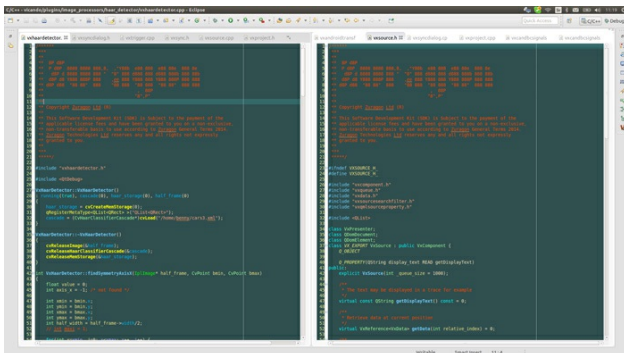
C/C++ - vixando/plugins/image_processors/haar_detector/vxhaardetector.cpp - Eclipse

Quick Access

C/C++

Debug

vxhaardetector.cpp

vxsource.h

Copyright Zoxogen LTD (c)

This Software Development Kit (SDK) is Subject to the payment of the applicable license fees and have been granted to you on a non-exclusive, non-transferable basis to use according to Zoxogen General Terms 2014. Zoxogen Technologies LTD reserves any and all rights not expressly granted to you.

#include "vxhaardetector.h"

#include <QDebug>

VxHaarDetector::VxHaarDetector()

VxHaarDetector::~VxHaarDetector()

cvReleaseImage(
cvReleaseHaarClassifierCascade(
cvReleaseMemStorage(

int VxHaarDetector::findSymmetryAxis(IplImage* half_frame, CvPoint bmin, CvPoint bmax)

float value = 0;
int axis_x = -1;

int xmin = bmin.x;
int ymin = bmin.y;
int xmax = bmax.x;
int ymax = bmax.y;
int half_width = half_frame->width/2;

Copyright Zoxogen LTD (c)

This Software Development Kit (SDK) is Subject to the payment of the applicable license fees and have been granted to you on a non-exclusive, non-transferable basis to use according to Zoxogen General Terms 2014. Zoxogen Technologies LTD reserves any and all rights not expressly granted to you.

#ifndef VXSOURCE_H
#define VXSOURCE_H

#include "vxcomponent.h"
#include "vxqueue.h"
#include "vxdata.h"
#include "vxsourcesessionfilter.h"
#include "vxqlsourceproperty.h"

#include <QList>

class VxPresenter;
class QDomDocument;
class QDomElement;
class VX_EXPORT VxSource : public VxComponent {
Q_OBJECT

Q_PROPERTY(QString displayText READ getDisplayText)
public:
explicit VxSource(int queue_size = 1000);

virtual const QString getDisplayText() const = 0;

virtual VxReference<VxData> getData(int relative_index) = 0;

Writable

Smart Insert